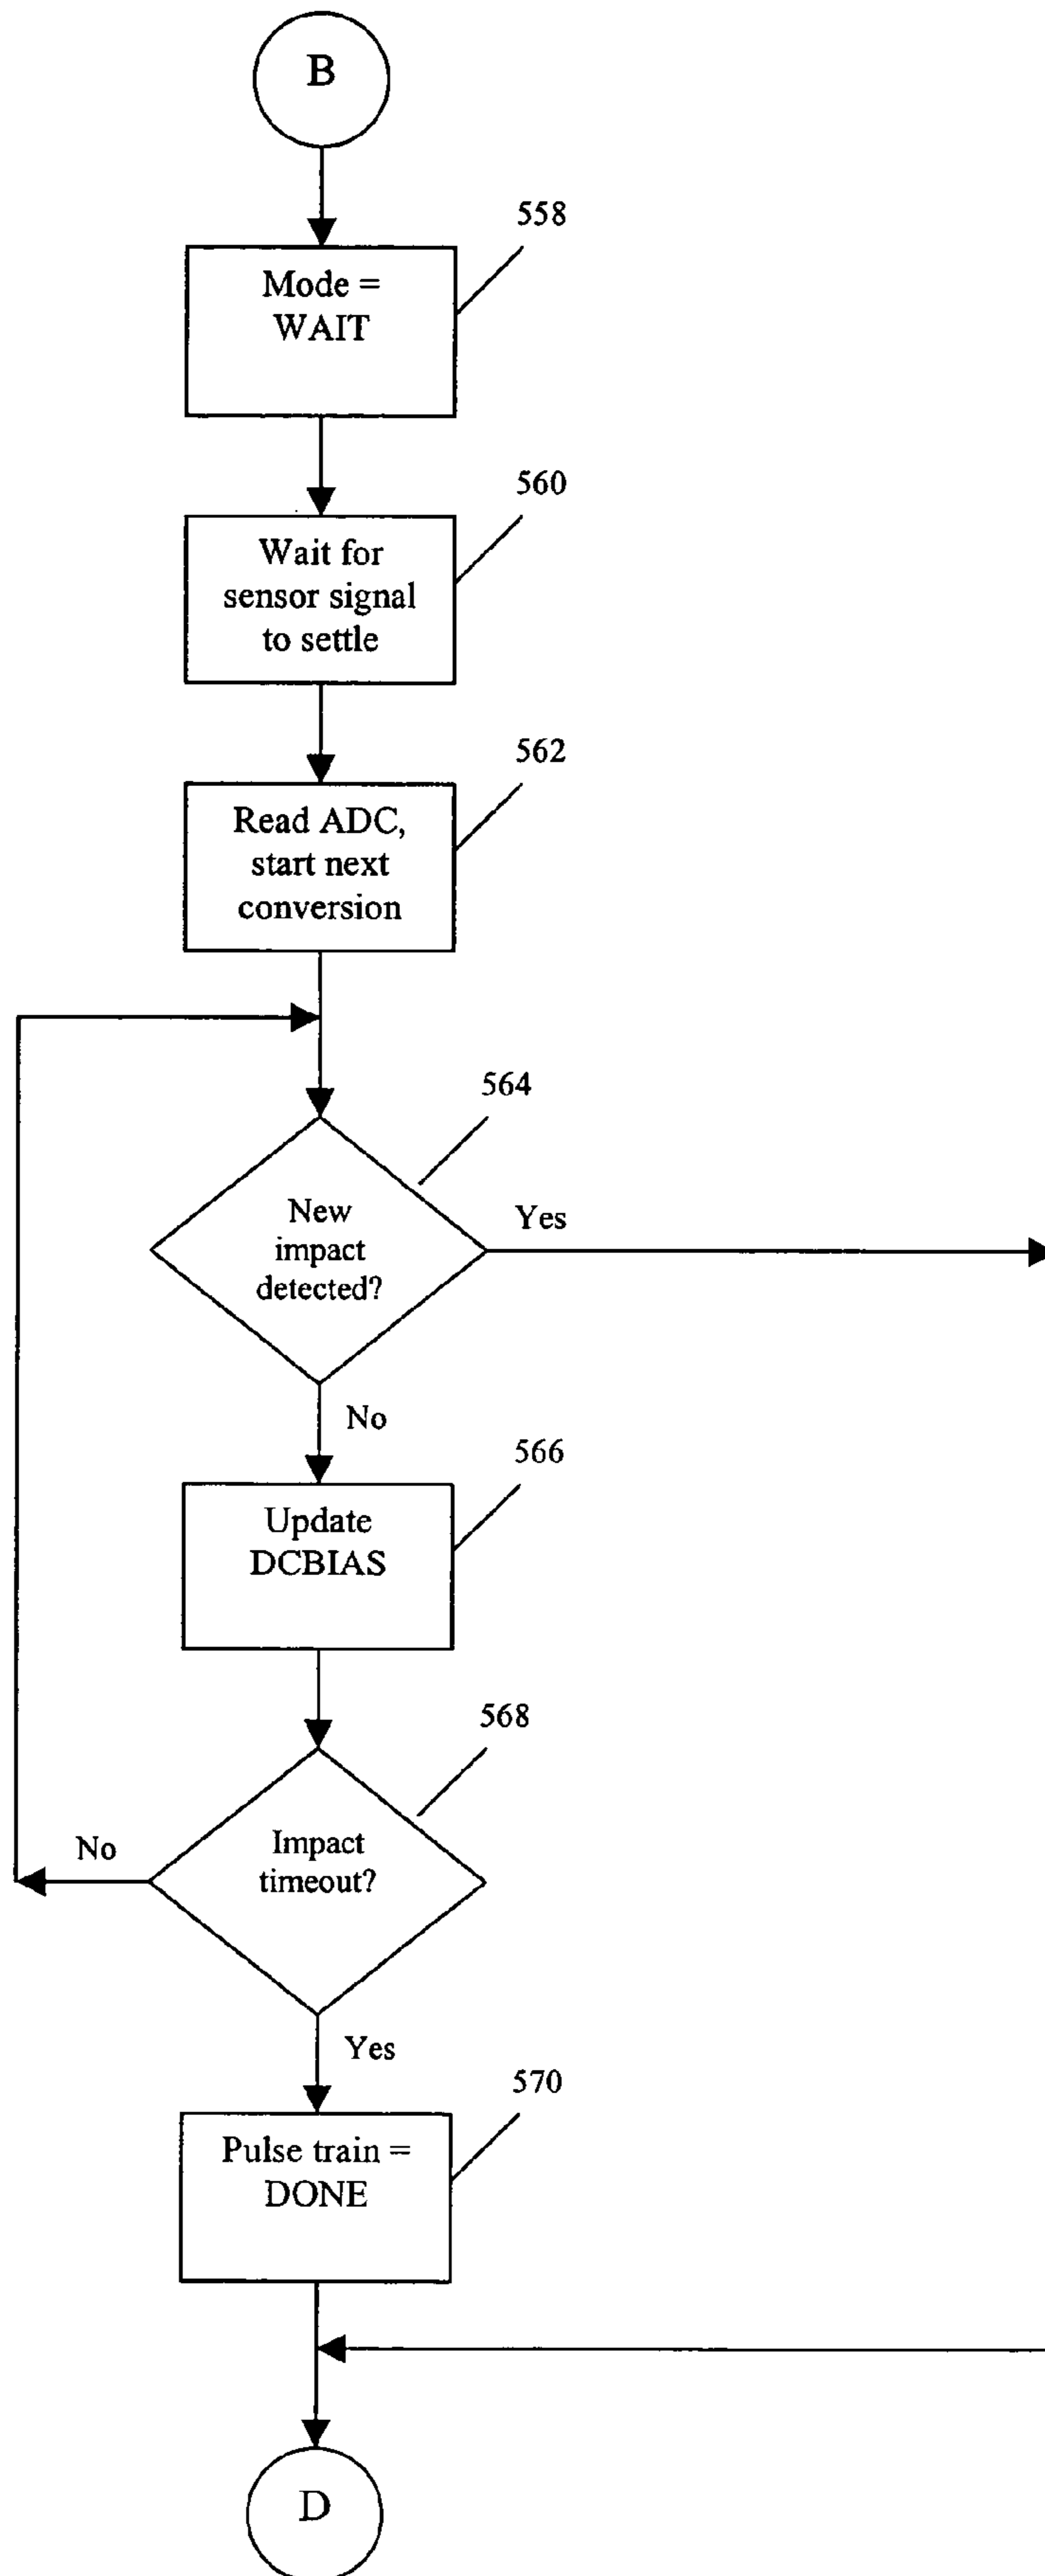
B

558

Mode = WAIT

560

Wait for sensor signal to settle

562

Read ADC, start next conversion

564

New impact detected?

Yes

No

566

Update DCBIAS

568

No

Impact timeout?

Yes

570

Pulse train = DONE

D